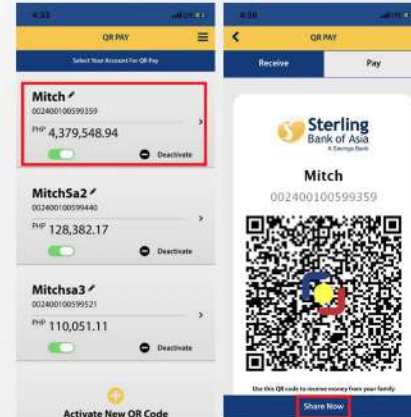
4:33

QR PAY

Select Your Account For QR Pay

Mitch
002400100599359
PHP 4,379,548.94
Deactivate

MitchSa2
002400100599440
PHP 128,382.17
Deactivate

Mitchsa3
002400100599521
PHP 110,051.11
Deactivate

Activate New QR Code

4:30

QR PAY

Receive

Pay

Sterling Bank of Asia
A Savings Bank

Mitch
002400100599359

Use this QR code to receive money from your family

Share Now